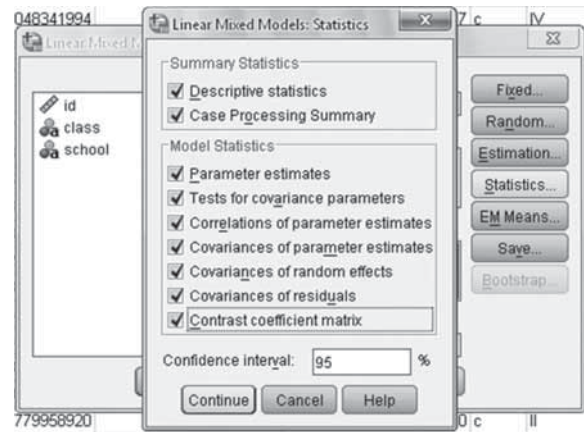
048341994
7 c
IV
Linear Mixed M
Linear Mixed Models: Statistics
Summary Statistics
Descriptive statistics
Case Processing Summary
Model Statistics
Parameter estimates
Tests for covariance parameters
Correlations of parameter estimates
Covariances of parameter estimates
Covariances of random effects
Covariances of residuals
Contrast coefficient matrix
Confidence interval: 95 %
Continue
Cancel
Help
id
class
school
Fixed...
Random...
Estimation...
Statistics...
EM Means...
Save...
Bootstrap...
779958920
0 c
II